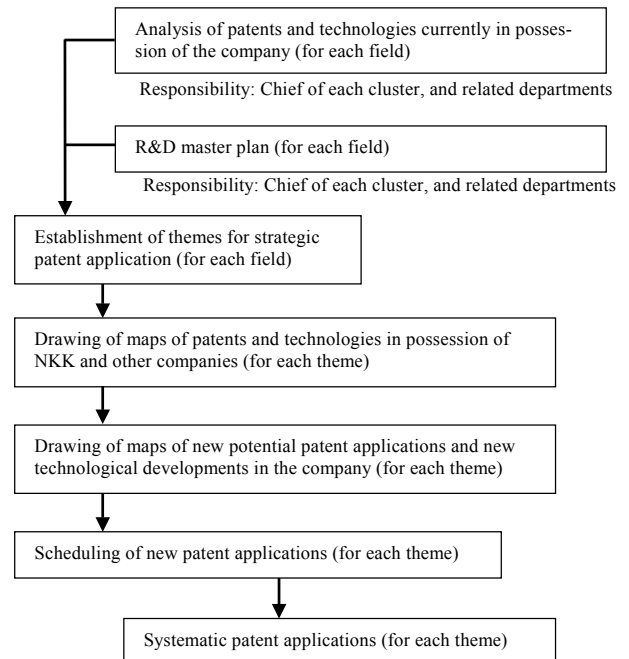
Analysis of patents and technologies currently in possession of the company (for each field)

Responsibility: Chief of each cluster, and related departments

R&D master plan (for each field)

Responsibility: Chief of each cluster, and related departments

Establishment of themes for strategic patent application (for each field)

Drawing of maps of patents and technologies in possession of NKK and other companies (for each theme)

Drawing of maps of new potential patent applications and new technological developments in the company (for each theme)

Scheduling of new patent applications (for each theme)

Systematic patent applications (for each theme)